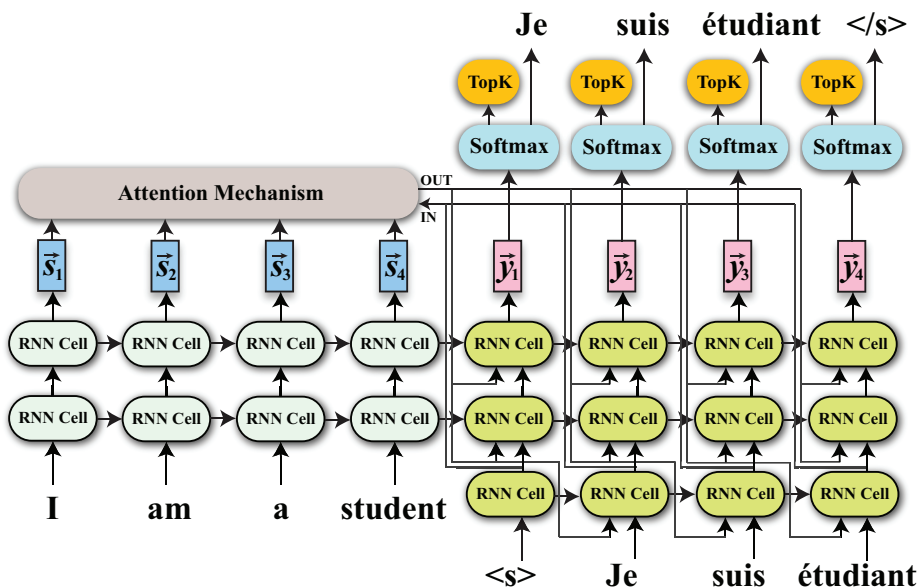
Je suis étudiant </s>

TopK TopK TopK TopK

Softmax Softmax Softmax Softmax

Attention Mechanism

OUT

IN

$\vec{s}_1$ $\vec{s}_2$ $\vec{s}_3$ $\vec{s}_4$ $\vec{y}_1$ $\vec{y}_2$ $\vec{y}_3$ $\vec{y}_4$

RNN Cell RNN Cell RNN Cell RNN Cell RNN Cell RNN Cell RNN Cell RNN Cell

RNN Cell RNN Cell RNN Cell RNN Cell RNN Cell RNN Cell RNN Cell RNN Cell

RNN Cell RNN Cell RNN Cell RNN Cell

I am a student

<s> Je suis étudiant